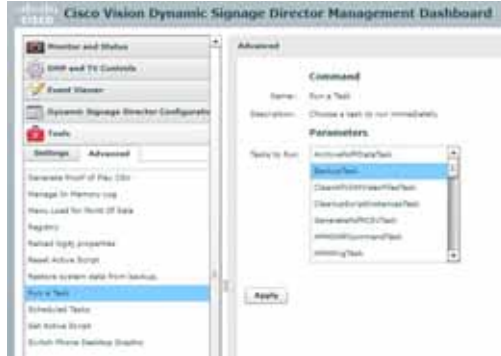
Cisco Vision Dynamic Signage Director Management Dashboard

Monitor and Status
DMP and TV Controls
Event Viewer
Dynamic Signage Director Configurati
Tools
Settings
Advanced
Generate Proof of Play CSV
Manage In Memory Log
Menu Load for Point Of Sale
Registry
Reload log4j properties
Reset Active Script
Restore system data from backup
Run a Task
Scheduled Tasks
Set Active Script
Switch Phone Desktop Graphic

Advanced
Command
Name: Run a Task
Description: Choose a task to run immediately
Parameters
Tasks to Run: ArchivePoPDataTask
BackupTask
CleanPoPXMLFilesTask
CleanupScriptInstancesTask
GeneratePoPCSVTask
MMNSMPCommandTask
MMNPingTask
Apply